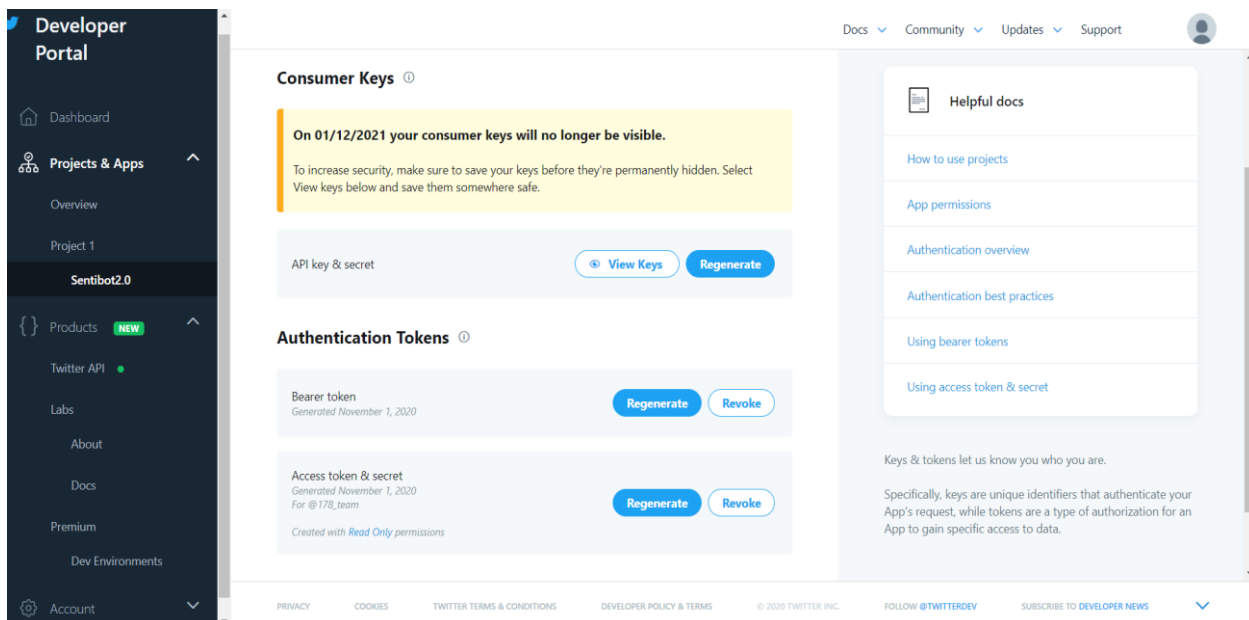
Developer Portal

Dashboard

Projects & Apps

Overview

Project 1

Sentibot2.0

Products NEW

Twitter API

Labs

About

Docs

Premium

Dev Environments

Account

Docs Community Updates Support

Consumer Keys

On 01/12/2021 your consumer keys will no longer be visible.

To increase security, make sure to save your keys before they're permanently hidden. Select View keys below and save them somewhere safe.

API key & secret

View Keys Regenerate

Authentication Tokens

Bearer token
Generated November 1, 2020

Regenerate Revoke

Access token & secret
Generated November 1, 2020
For @178_team

Created with Read Only permissions

Regenerate Revoke

Helpful docs

How to use projects

App permissions

Authentication overview

Authentication best practices

Using bearer tokens

Using access token & secret

Keys & tokens let us know you who you are.

Specifically, keys are unique identifiers that authenticate your App's request, while tokens are a type of authorization for an App to gain specific access to data.

PRIVACY COOKIES TWITTER TERMS & CONDITIONS DEVELOPER POLICY & TERMS © 2020 TWITTER INC. FOLLOW @TWITTERDEV SUBSCRIBE TO DEVELOPER NEWS